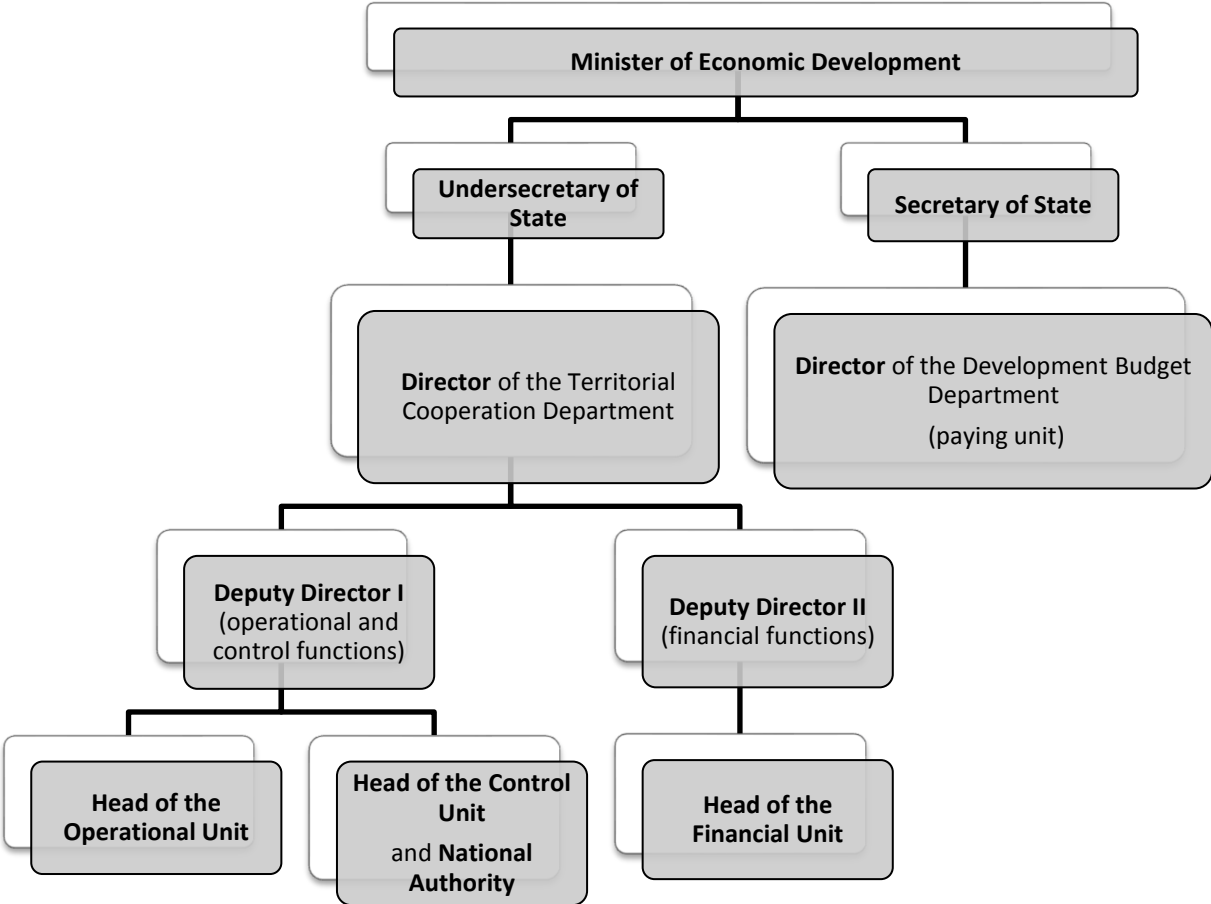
Minister of Economic Development

Undersecretary of State

Secretary of State

Director of the Territorial Cooperation Department

Director of the Development Budget Department
(paying unit)

Deputy Director I
(operational and control functions)

Deputy Director II
(financial functions)

Head of the Operational Unit

Head of the Control Unit
and National Authority

Head of the Financial Unit